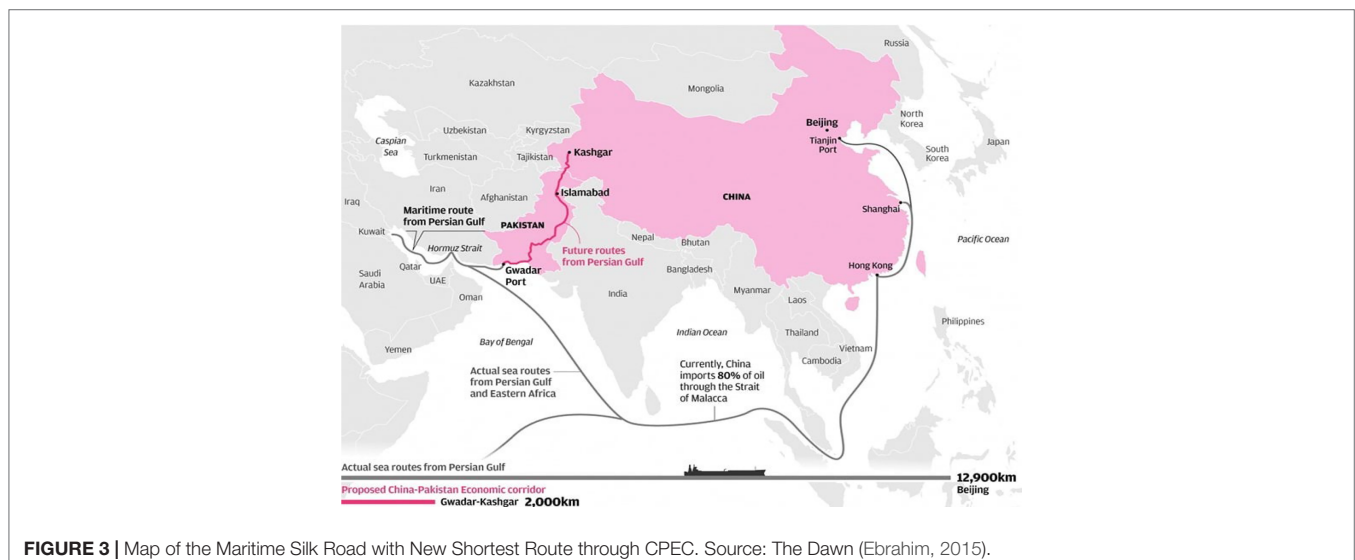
Russia

Kazakhstan

Mongolia

Uzbekistan

Kyrgyzstan

Caspian Sea

Turkmenistan

Tajikistan

Kashgar

Beijing

North Korea

Japan

Tianjin Port

South Korea

Iran

Afghanistan

Islamabad

Iraq

CHINA

Maritime route from Persian Gulf

PAKISTAN

Shanghai

Kuwait

Hormuz Strait

Nepal

Bhutan

Future routes from Persian Gulf

Pacific Ocean

Qatar

Saudi Arabia

Gwadar Port

Bangladesh

Hong Kong

UAE

Oman

India

Myanmar

Laos

Indian Ocean

Philippines

Thailand

Bay of Bengal

Yemen

Vietnam

Cambodia

Actual sea routes from Persian Gulf and Eastern Africa

Currently, China imports 80% of oil through the Strait of Malacca

Actual sea routes from Persian Gulf

12,900km
Beijing

Proposed China-Pakistan Economic corridor
Gwadar-Kashgar 2,000km

FIGURE 3 | Map of the Maritime Silk Road with New Shortest Route through CPEC. Source: The Dawn (Ebrahim, 2015).